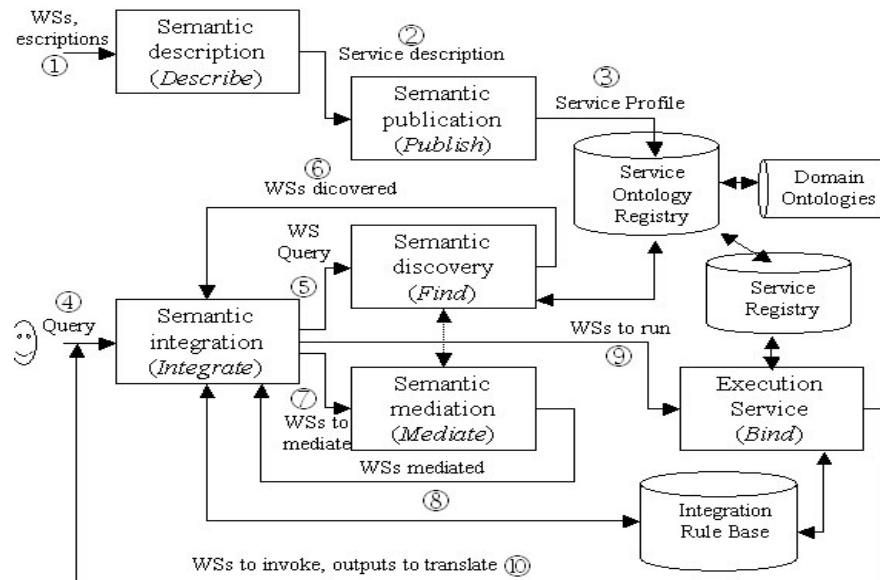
WSs, escriptions ①

Semantic description (Describe)

② Service description

Semantic publication (Publish)

③ Service Profile

Service Ontology Registry

Domain Ontologies

⑥ WSs dicovered

WS Query ⑤

Semantic discovery (Find)

Service Registry

④ Query

Semantic integration (Integrate)

WSs to run ⑨

⑦ WSs to mediate

Semantic mediation (Mediate)

Execution Service (Bind)

WSs mediated

⑧

Integration Rule Base

WSs to invoke, outputs to translate ⑩